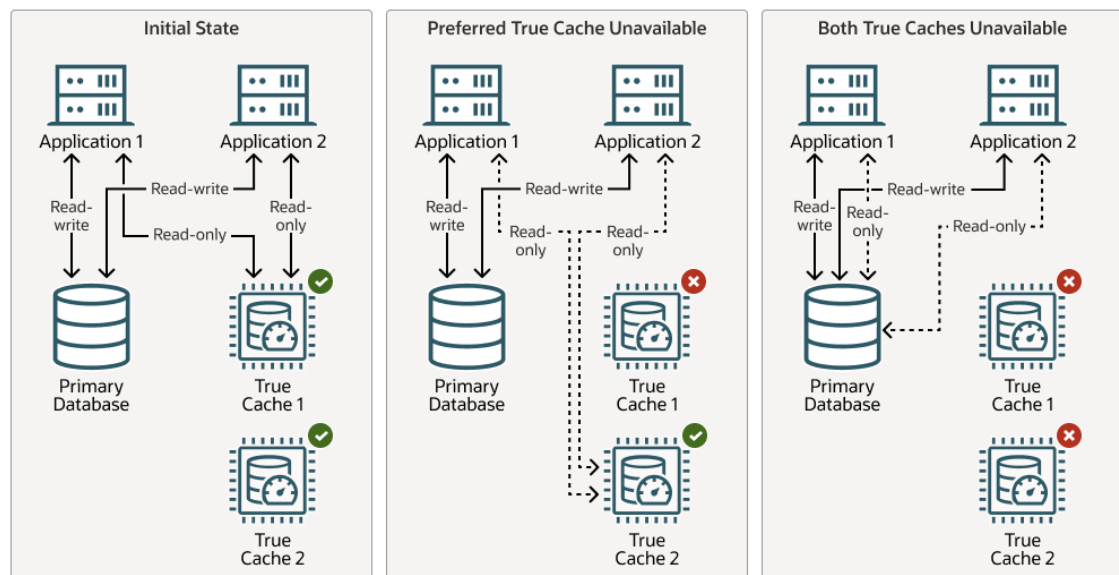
Initial State

Application 1

Application 2

Read-write

Read-write

Read-write

Read-only

Read-only

Primary Database

True Cache 1

True Cache 2

Preferred True Cache Unavailable

Application 1

Application 2

Read-write

Read-write

Read-only

Read-only

Primary Database

True Cache 1

True Cache 2

Both True Caches Unavailable

Application 1

Application 2

Read-write

Read-only

Read-write

Read-only

Primary Database

True Cache 1

True Cache 2